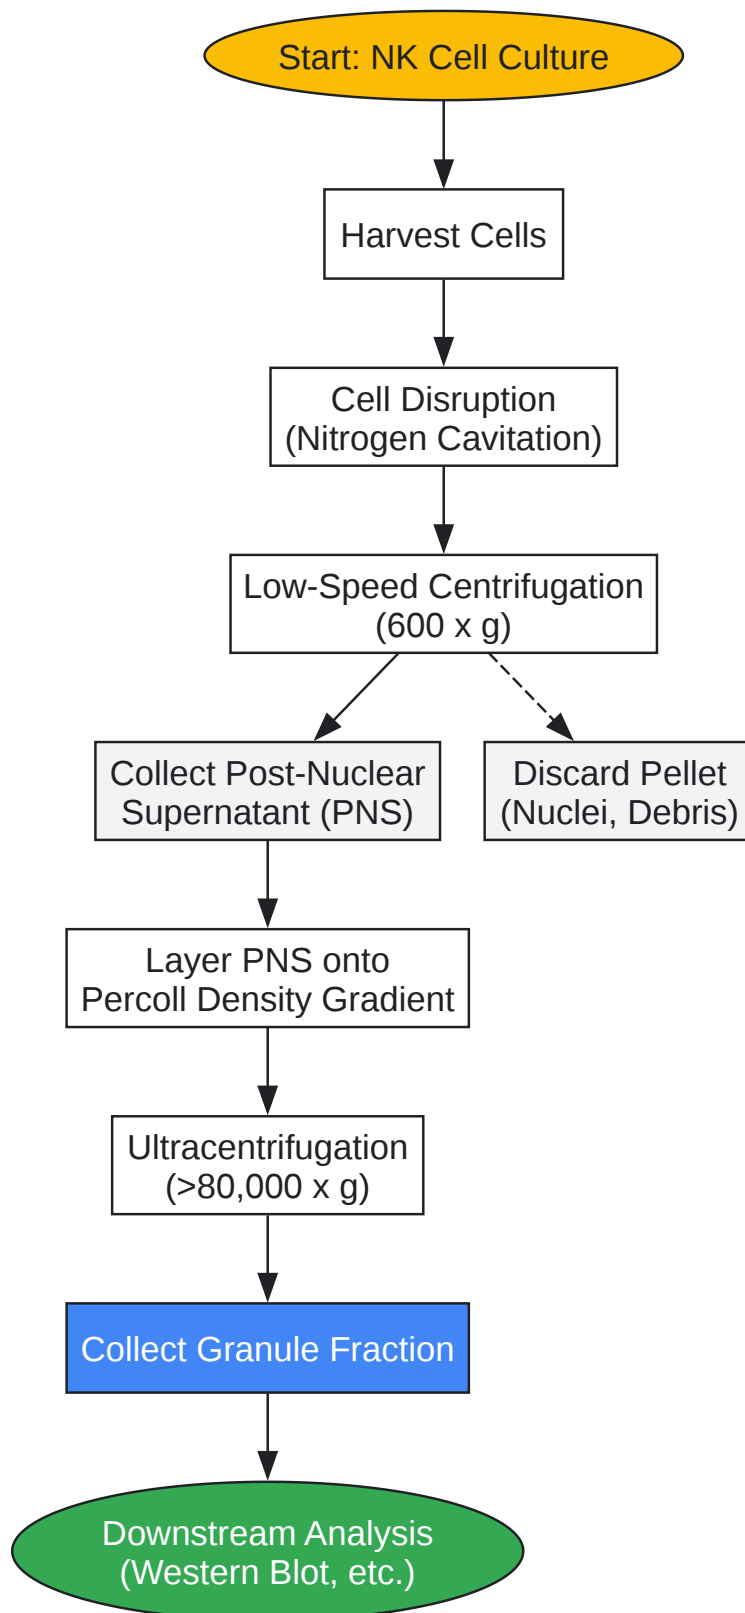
Start: NK Cell Culture

Harvest Cells

Cell Disruption
(Nitrogen Cavitation)

Low-Speed Centrifugation
(600 x g)

Collect Post-Nuclear
Supernatant (PNS)

Discard Pellet
(Nuclei, Debris)

Layer PNS onto
Percoll Density Gradient

Ultracentrifugation
(>80,000 x g)

Collect Granule Fraction

Downstream Analysis
(Western Blot, etc.)